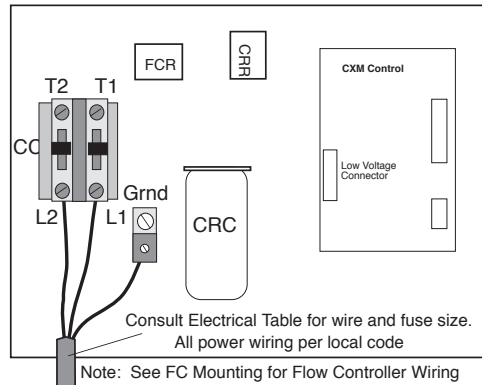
FCR

CRR

CXM Control

T2

T1

CC

Low Voltage Connector

Grnd

L2

L1

CRC

Consult Electrical Table for wire and fuse size.
All power wiring per local code

Note: See FC Mounting for Flow Controller Wiring